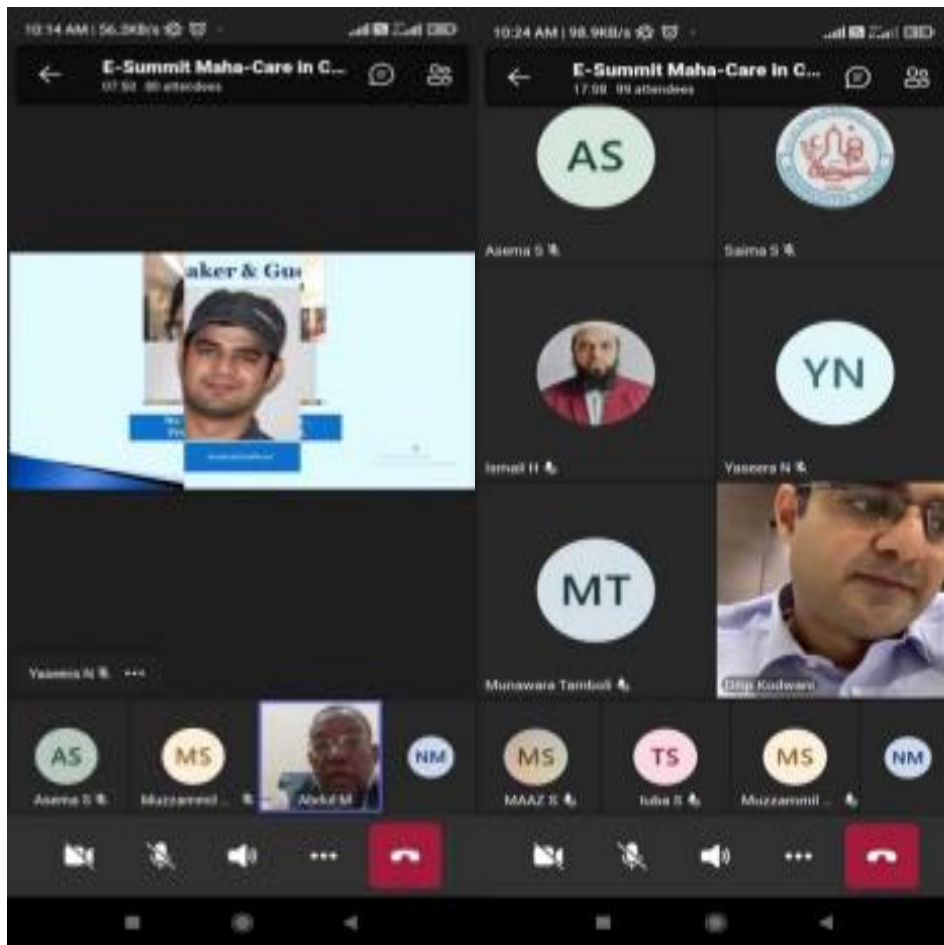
10:14 AM | 56.2KB/s

E-Summit Maha-Care in C...
07:50 80 attendees

aker & Gu

Yaseera N ...

AS
Asema S

MS
Muzzammil ...

Abdul M

NM

10:24 AM | 98.9KB/s

E-Summit Maha-Care in C...
17:08 99 attendees

AS
Asema S

Saima S

Ismail H

YN
Yaseera N

MT
Munawara Tamboli

Dilip Kodwani

MS
MAAZ S

TS
tuba S

MS
Muzzammil ...

NM